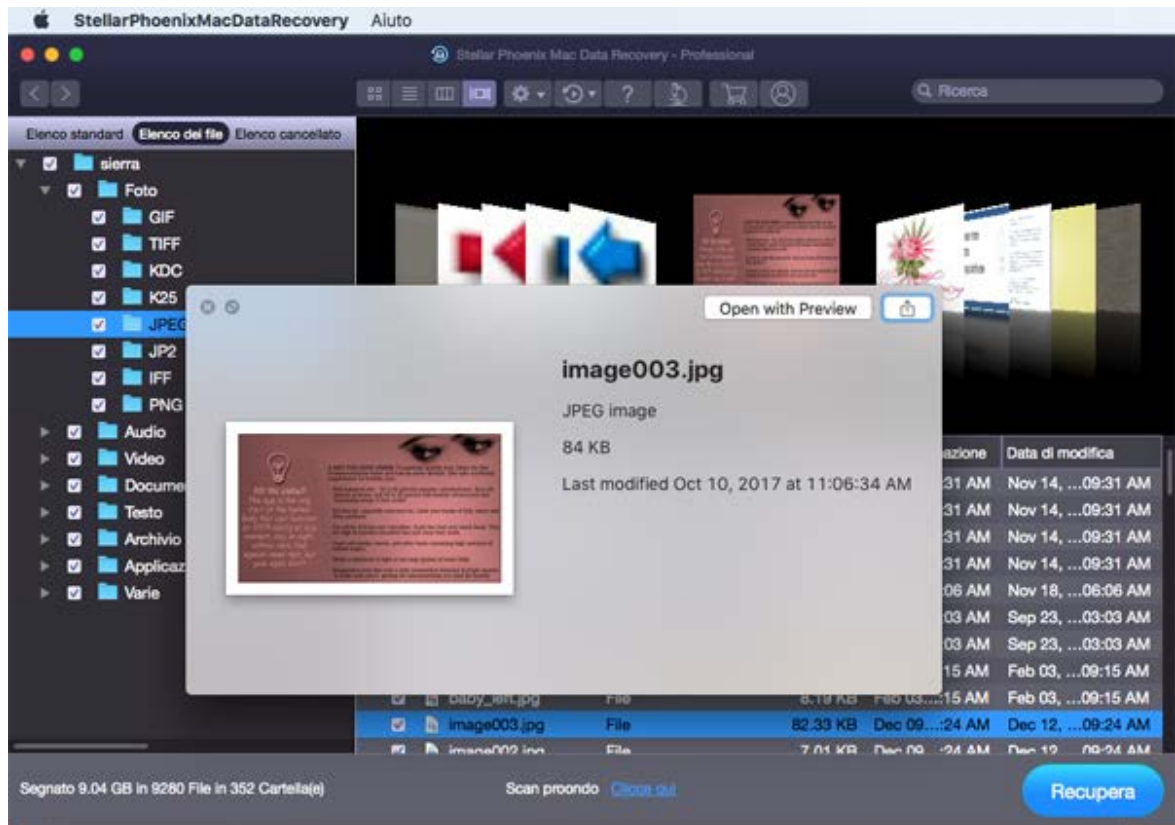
StellarPhoenixMacDataRecovery Aiuto

Stellar Phoenix Mac Data Recovery - Professional

Q Ricerca

Elenco standard Elenco dei file Elenco cancellato

sierra
Foto
GIF
TIFF
KDC
K25
JPEG
JP2
IFF
PNG
Audio
Video
Docume
Testo
Archivio
Applicaz
Varie

Open with Preview

image003.jpg
JPEG image
84 KB
Last modified Oct 10, 2017 at 11:06:34 AM

| | | | azione | Data di modifica |
|---|---|---|---|---|
| | | | 31 AM | Nov 14, ...09:31 AM |
| | | | 31 AM | Nov 14, ...09:31 AM |
| | | | 31 AM | Nov 14, ...09:31 AM |
| | | | 31 AM | Nov 14, ...09:31 AM |
| | | | 06 AM | Nov 18, ...06:06 AM |
| | | | 03 AM | Sep 23, ...03:03 AM |
| | | | 03 AM | Sep 23, ...03:03 AM |
| | | | 15 AM | Feb 03, ...09:15 AM |
| baby_left.jpg | File | 8.19 KB | Feb 03...:15 AM | Feb 03, ...09:15 AM |
| image003.jpg | File | 82.33 KB | Dec 09...:24 AM | Dec 12, ...09:24 AM |
| image002.jpg | File | 7.01 KB | Dec 09...:24 AM | Dec 12, ...09:24 AM |

Segnato 9.04 GB in 9280 File in 352 Cartella(e)

Scan proondo Clicca qui

Recupera